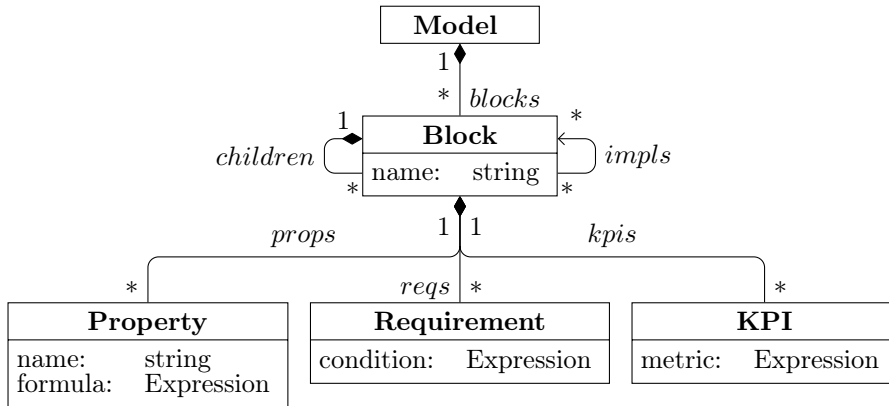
Model

1

*

blocks

1

*

Block

children

impls

name: string

*

*

1

1

props

kpis

*

reqs

*

*

Property

name: string
formula: Expression

Requirement

condition: Expression

KPI

metric: Expression